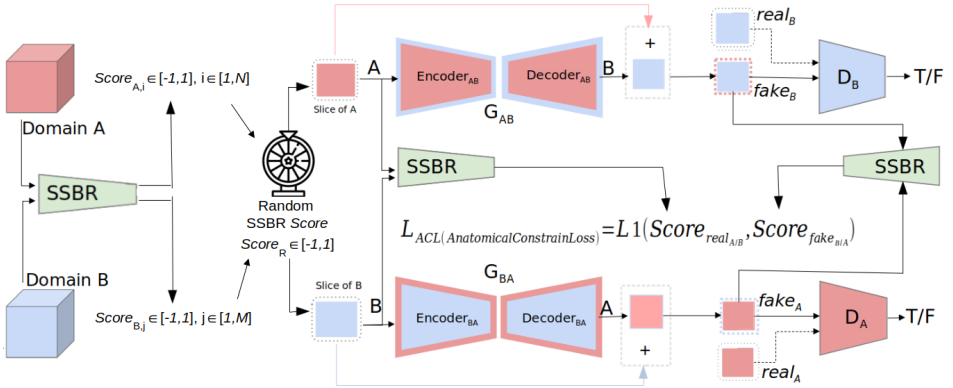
Domain A

Domain B

SSBR

$Score_{A,i} \in [-1,1]$, $i \in [1,N]$

$Score_{B,j} \in [-1,1]$, $j \in [1,M]$

Random SSBR *Score*

$Score_R \in [-1,1]$

Slice of A

A

Encoder$_{AB}$

Decoder$_{AB}$

B

$G_{AB}$

+

$real_B$

$fake_B$

$D_B$

T/F

SSBR

SSBR

$L_{ACL(AnatomicalConstrainLoss)} = L1(Score_{real_{A/B}}, Score_{fake_{B/A}})$

$G_{BA}$

Slice of B

B

Encoder$_{BA}$

Decoder$_{BA}$

A

+

$fake_A$

$D_A$

T/F

$real_A$